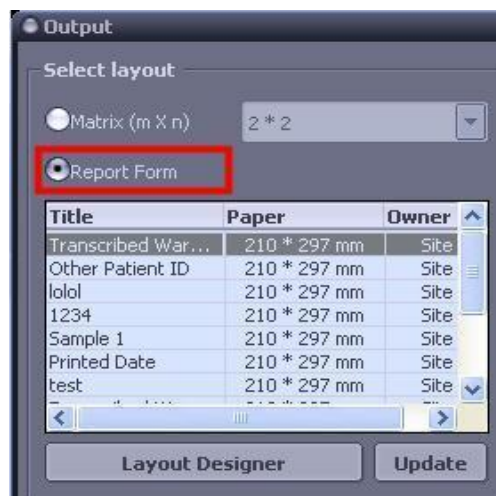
Output

Select layout

Matrix (m X n)

2 * 2

Report Form

| Title | Paper | Owner |
|---|---|---|
| Transcribed War... | 210 * 297 mm | Site |
| Other Patient ID | 210 * 297 mm | Site |
| lolol | 210 * 297 mm | Site |
| 1234 | 210 * 297 mm | Site |
| Sample 1 | 210 * 297 mm | Site |
| Printed Date | 210 * 297 mm | Site |
| test | 210 * 297 mm | Site |
| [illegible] | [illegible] | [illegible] |

Layout Designer

Update